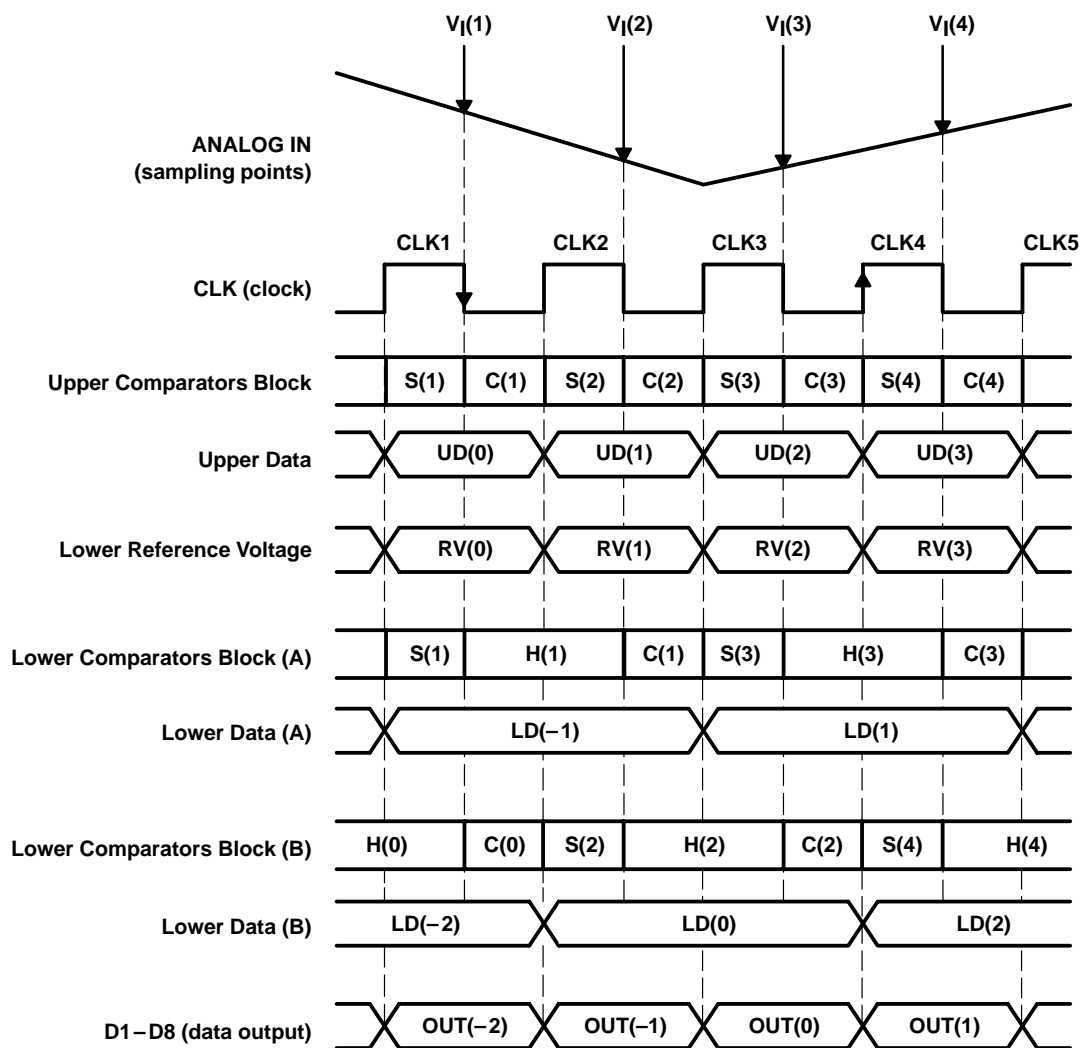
$V_I(1)$ $V_I(2)$ $V_I(3)$ $V_I(4)$

ANALOG IN (sampling points)

CLK1 CLK2 CLK3 CLK4 CLK5

CLK (clock)

Upper Comparators Block S(1) C(1) S(2) C(2) S(3) C(3) S(4) C(4)

Upper Data UD(0) UD(1) UD(2) UD(3)

Lower Reference Voltage RV(0) RV(1) RV(2) RV(3)

Lower Comparators Block (A) S(1) H(1) C(1) S(3) H(3) C(3)

Lower Data (A) LD(−1) LD(1)

Lower Comparators Block (B) H(0) C(0) S(2) H(2) C(2) S(4) H(4)

Lower Data (B) LD(−2) LD(0) LD(2)

D1 – D8 (data output) OUT(−2) OUT(−1) OUT(0) OUT(1)